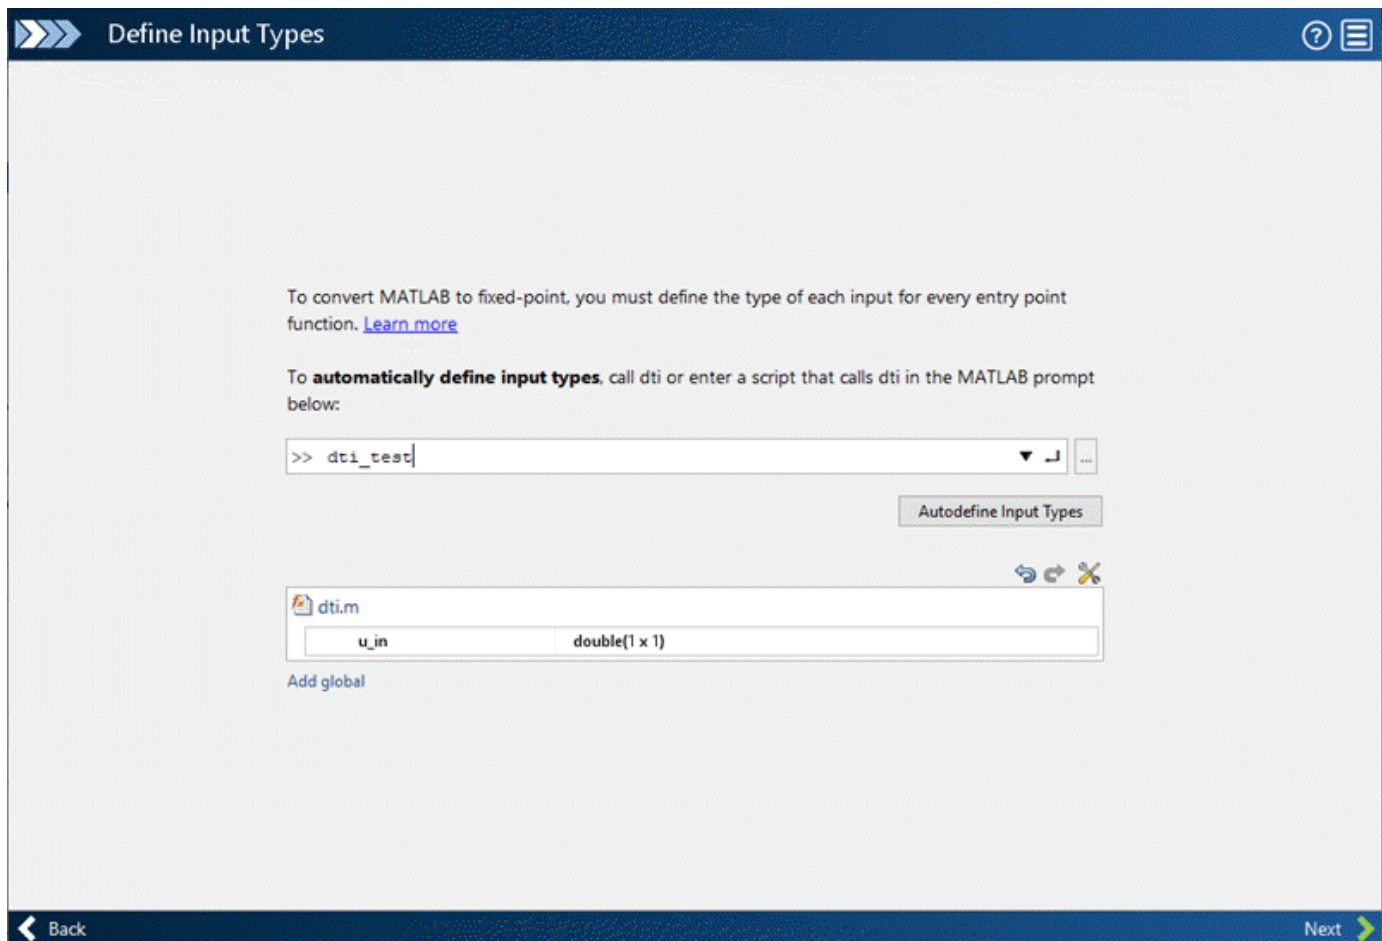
Define Input Types

To convert MATLAB to fixed-point, you must define the type of each input for every entry point function. Learn more

To **automatically define input types**, call dti or enter a script that calls dti in the MATLAB prompt below:

>> dti_test

...

Autodefine Input Types

dti.m

| u_in | double(1 x 1) |
|---|---|

Add global

Back

Next